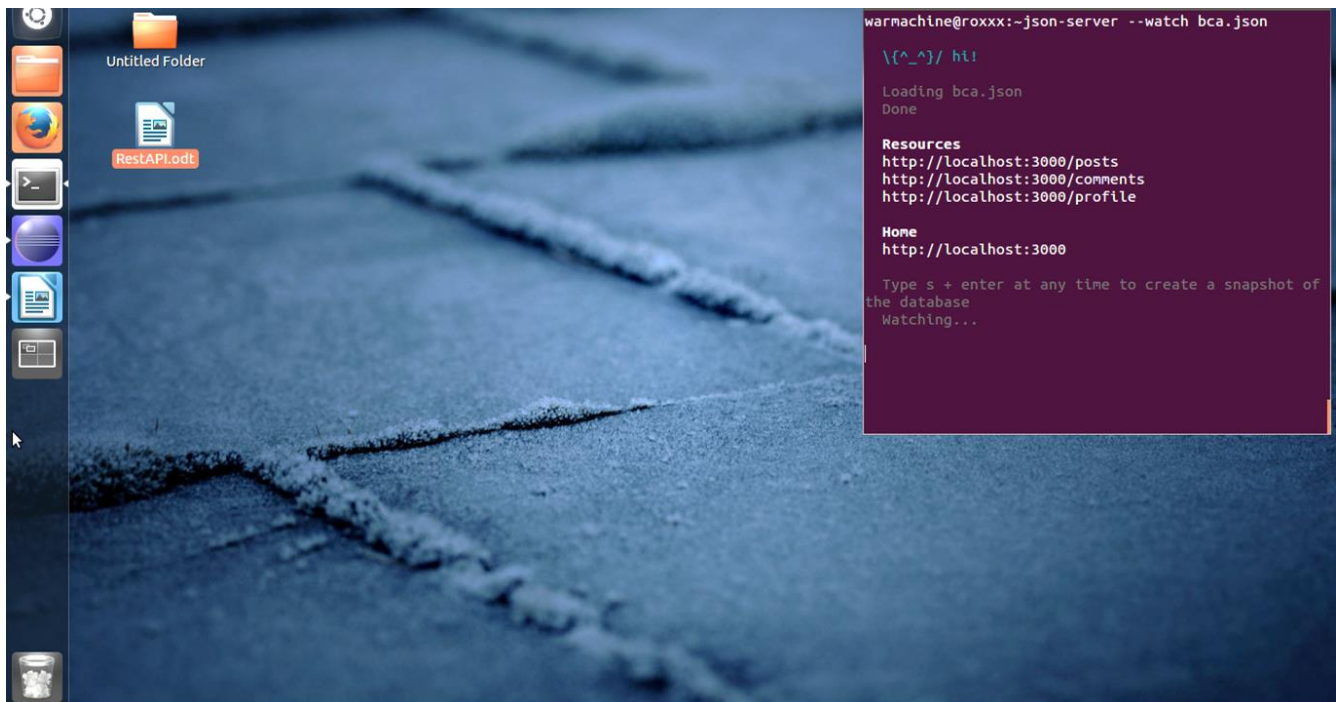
Untitled Folder

RestAPI.odt

warmachine@roxxx:~json-server --watch bca.json

\{^_^}/ hi!

Loading bca.json
Done

Resources
http://localhost:3000/posts
http://localhost:3000/comments
http://localhost:3000/profile

Home
http://localhost:3000

Type s + enter at any time to create a snapshot of the database
Watching...